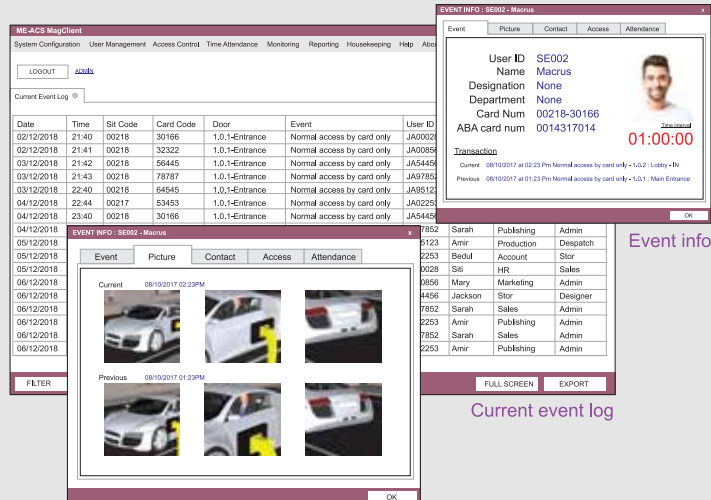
ME-ACS MagClient

System Configuration User Management Access Control Time Attendance Monitoring Reporting Housekeeping Help Abo

LOGOUT ADMIN

Current Event Log

| Date | Time | Sit Code | Card Code | Door | Event | User ID |
|---|---|---|---|---|---|---|
| 02/12/2018 | 21:40 | 00218 | 30166 | 1.0.1-Entrance | Normal access by card only | JA0002 |
| 02/12/2018 | 21:41 | 00218 | 32322 | 1.0.1-Entrance | Normal access by card only | JA0085 |
| 03/12/2018 | 21:42 | 00218 | 56445 | 1.0.1-Entrance | Normal access by card only | JA5445 |
| 03/12/2018 | 21:43 | 00218 | 78787 | 1.0.1-Entrance | Normal access by card only | JA9785 |
| 03/12/2018 | 22:40 | 00218 | 64545 | 1.0.1-Entrance | Normal access by card only | JA9512 |
| 04/12/2018 | 22:44 | 00217 | 53453 | 1.0.1-Entrance | Normal access by card only | JA0225 |
| 04/12/2018 | 23:40 | 00218 | 30166 | 1.0.1-Entrance | Normal access by card only | JA0002 |
| 04/12/2018 | | | | | | 7852 |
| 05/12/2018 | | | | | | 5123 |
| 05/12/2018 | | | | | | 2253 |
| 05/12/2018 | | | | | | 0028 |
| 06/12/2018 | | | | | | 0856 |
| 06/12/2018 | | | | | | 4456 |
| 06/12/2018 | | | | | | 7852 |
| 06/12/2018 | | | | | | 2253 |
| 06/12/2018 | | | | | | 2253 |

| Sarah | Publishing | Admin |
|---|---|---|
| Amir | Production | Despatch |
| Bedul | Account | Stor |
| Siti | HR | Sales |
| Mary | Marketing | Admin |
| Jackson | Stor | Designer |
| Sarah | Sales | Admin |
| Amir | Publishing | Admin |
| Sarah | Sales | Admin |
| Amir | Publishing | Admin |

FILTER

FULL SCREEN EXPORT

Current event log

EVENT INFO : SE002 - Macrus x

Event Picture Contact Access Attendance

User ID SE002
Name Macrus
Designation None
Department None
Card Num 00218-30166
ABA card num 0014317014

Time interval
01:00:00

Transaction
Current 08/10/2017 at 02:23 Pm Normal access by card only - 1.0.2 : Lobby - IN
Previous 08/10/2017 at 01:23 Pm Normal access by card only - 1.0.1 : Main Entrance

OK

Event info

EVENT INFO : SE002 - Macrus x

Event Picture Contact Access Attendance

Current 08/10/2017 02:23PM

Previous 08/10/2017 01:23PM

OK